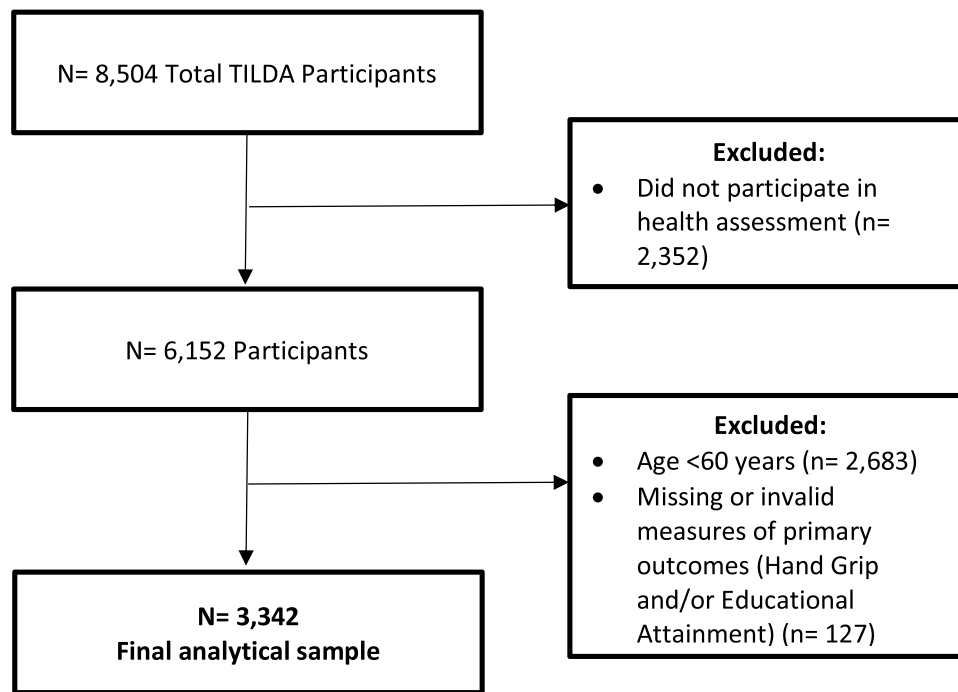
N= 8,504 Total TILDA Participants

Excluded:
- Did not participate in health assessment (n= 2,352)

N= 6,152 Participants

Excluded:
- Age <60 years (n= 2,683)
- Missing or invalid measures of primary outcomes (Hand Grip and/or Educational Attainment) (n= 127)

N= 3,342
Final analytical sample